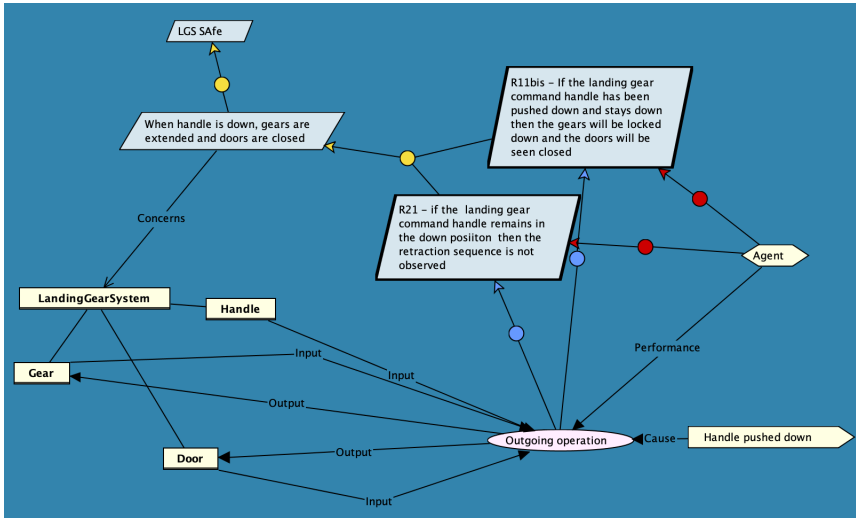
LGS SAfe

When handle is down, gears are extended and doors are closed

R11bis - If the landing gear command handle has been pushed down and stays down then the gears will be locked down and the doors will be seen closed

R21 - if the landing gear command handle remains in the down posiiton then the retraction sequence is not observed

Concerns

Agent

LandingGearSystem

Handle

Gear

Door

Input

Input

Output

Performance

Output

Outgoing operation

Cause

Handle pushed down

Input